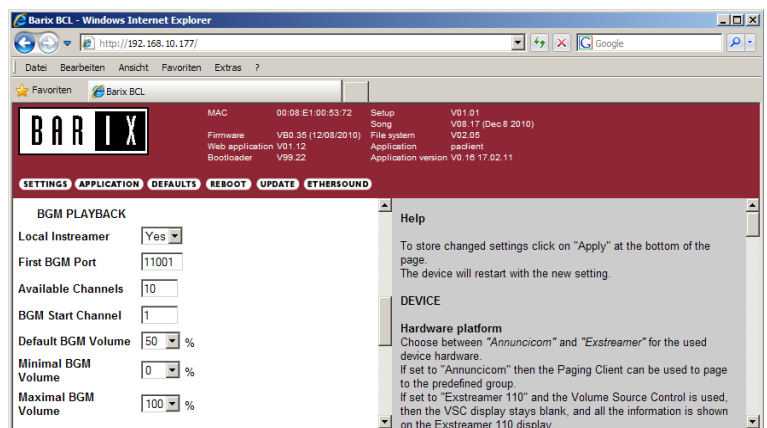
Barix BCL - Windows Internet Explorer

http://192.168.10.177/

Google

Datei Bearbeiten Ansicht Favoriten Extras ?

Favoriten

Barix BCL

BARIX

| MAC | 00:08:E1:00:53:72 | Setup | V01.01 |
|---|---|---|---|
| | | Song | V08.17 (Dec 8 2010) |
| Firmware | VB0.35 (12/08/2010) | File system | V02.05 |
| Web application | V01.12 | Application | paclient |
| Bootloader | V99.22 | Application version | V0.16 17.02.11 |

SETTINGS APPLICATION DEFAULTS REBOOT UPDATE ETHERSOUND

BGM PLAYBACK

Local Instreamer Yes

First BGM Port 11001

Available Channels 10

BGM Start Channel 1

Default BGM Volume 50 %

Minimal BGM Volume 0 %

Maximal BGM Volume 100 %

Help

To store changed settings click on "Apply" at the bottom of the page.
The device will restart with the new setting.

DEVICE

Hardware platform
Choose between "Annuncicom" and "Exstreamer" for the used device hardware.
If set to "Annuncicom" then the Paging Client can be used to page to the predefined group.
If set to "Exstreamer 110" and the Volume Source Control is used, then the VSC display stays blank, and all the information is shown on the Exstreamer 110 display.